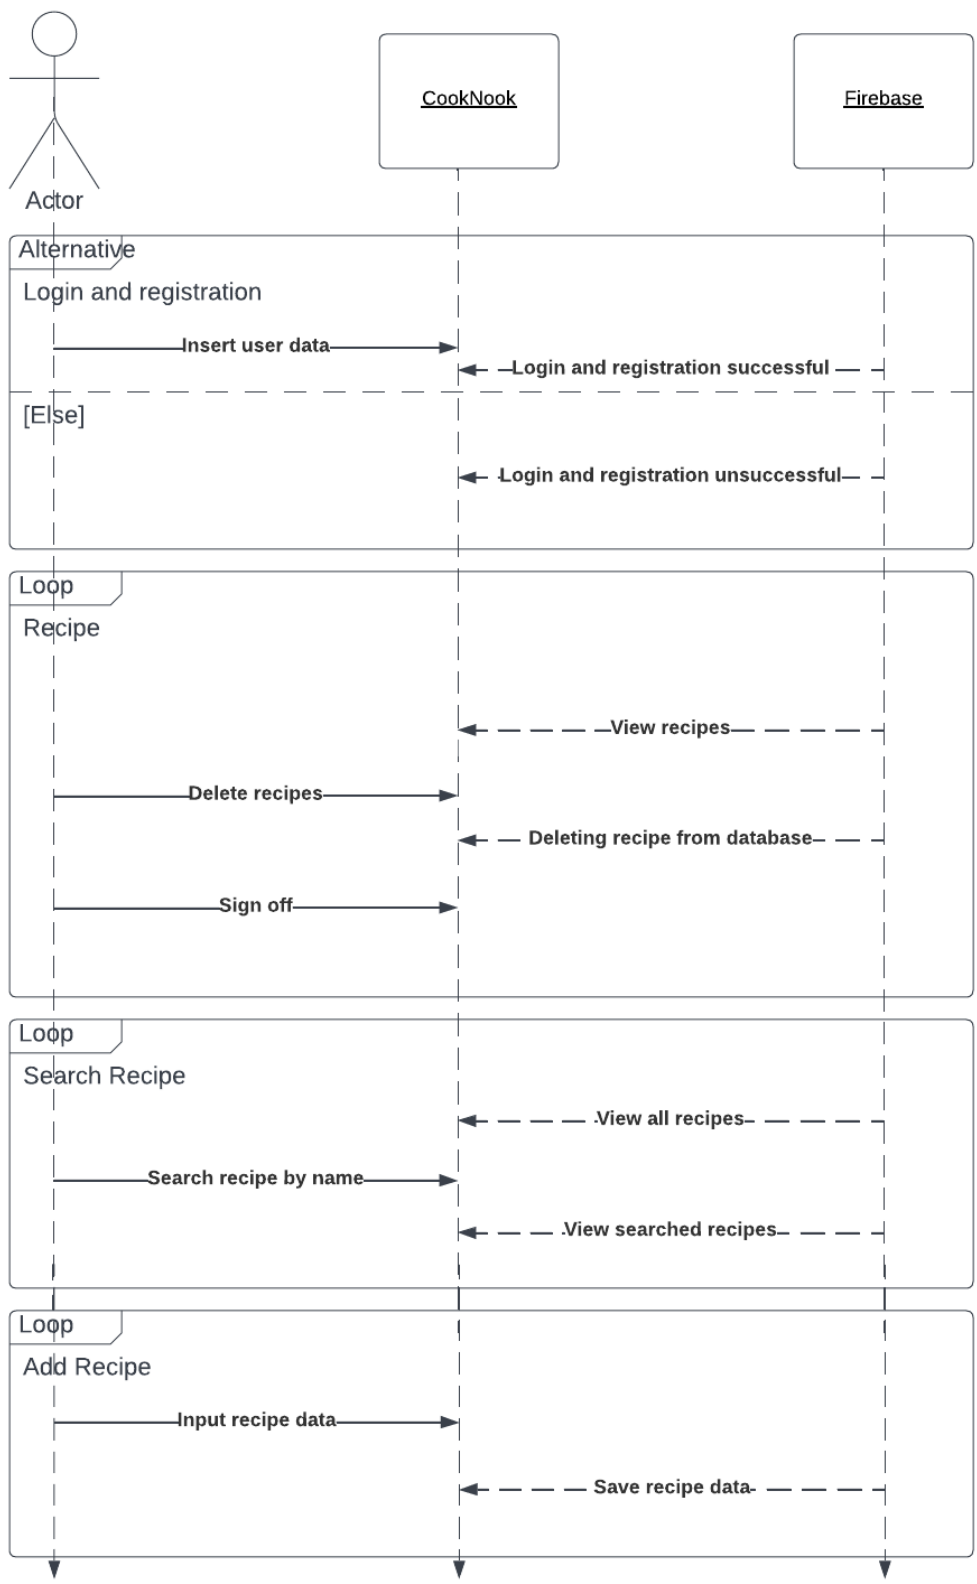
CookNook

Firebase

Actor

Alternative

Login and registration

Insert user data

Login and registration successful

[Else]

Login and registration unsuccessful

Loop

Recipe

View recipes

Delete recipes

Deleting recipe from database

Sign off

Loop

Search Recipe

View all recipes

Search recipe by name

View searched recipes

Loop

Add Recipe

Input recipe data

Save recipe data